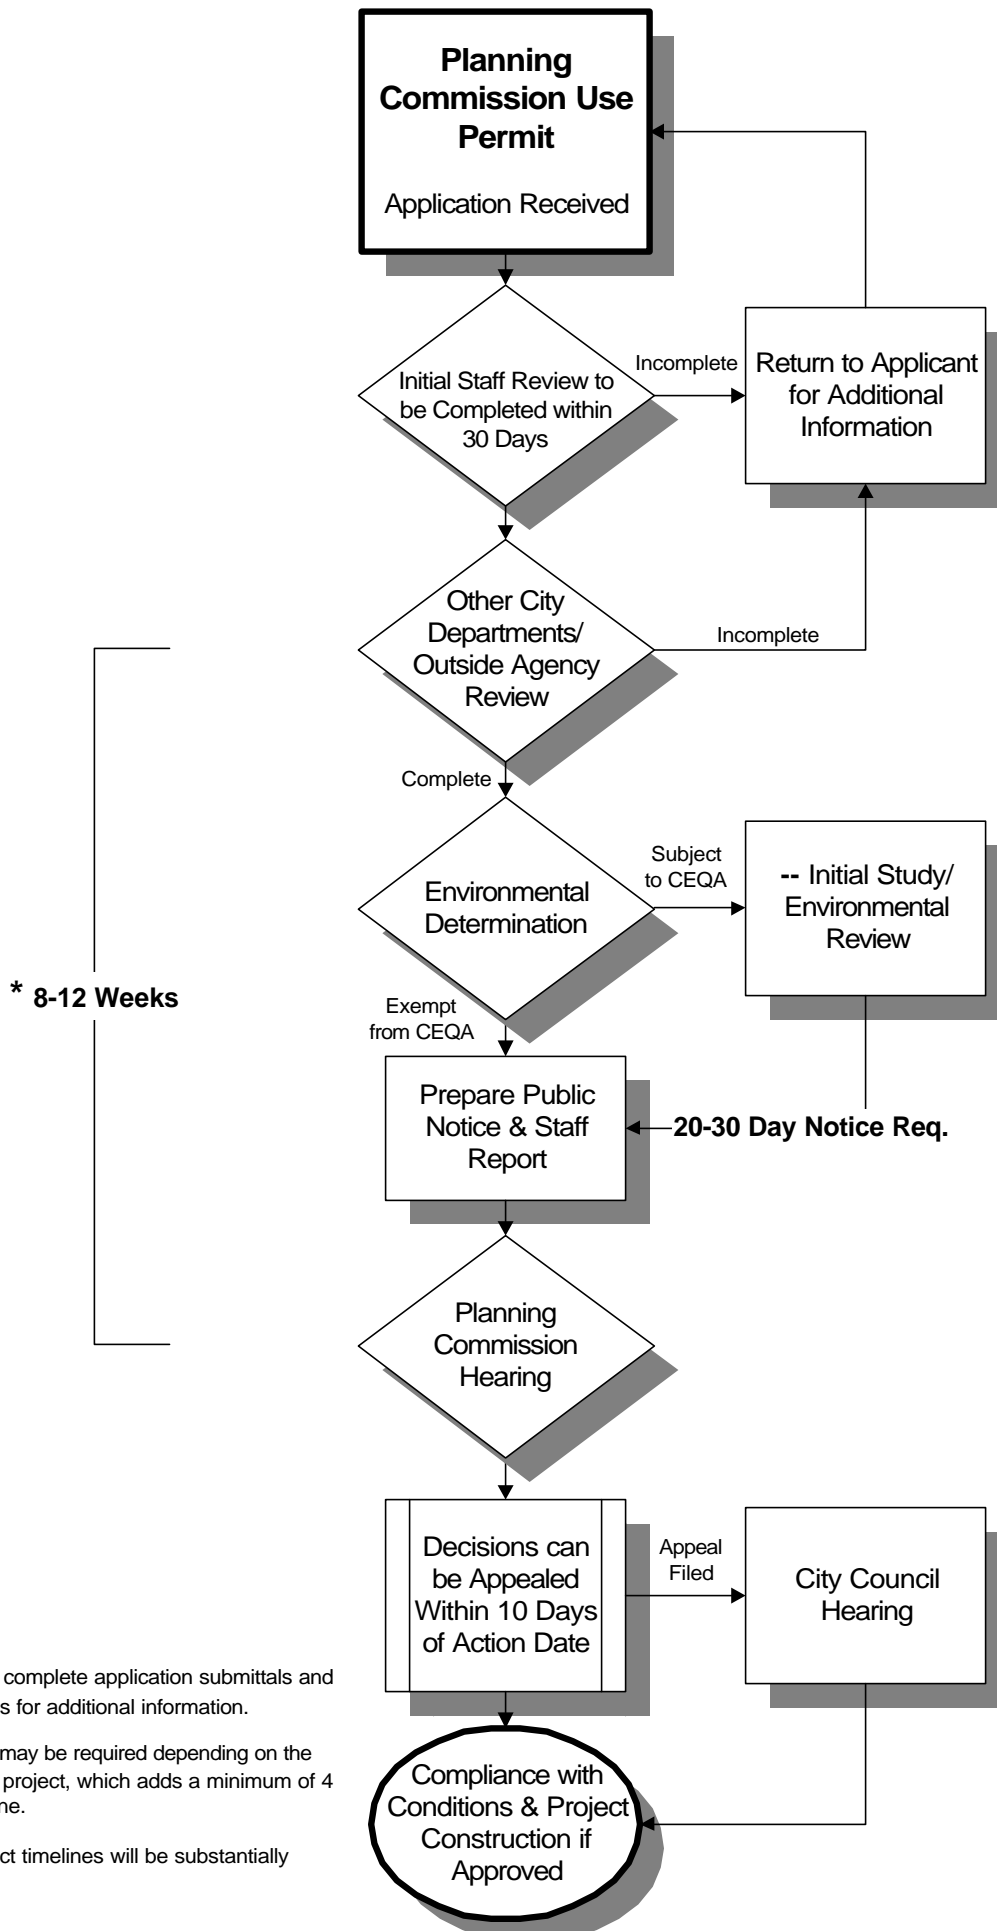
Planning Commission Use Permit

Application Received

Initial Staff Review to be Completed within 30 Days

Incomplete

Return to Applicant for Additional Information

Other City Departments/ Outside Agency Review

Incomplete

Complete

Environmental Determination

Subject to CEQA

-- Initial Study/ Environmental Review

* 8-12 Weeks

Exempt from CEQA

Prepare Public Notice & Staff Report

20-30 Day Notice Req.

Planning Commission Hearing

Decisions can be Appealed Within 10 Days of Action Date

Appeal Filed

City Council Hearing

Compliance with Conditions & Project Construction if Approved

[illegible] complete application submittals and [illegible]s for additional information.

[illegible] may be required depending on the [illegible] project, which adds a minimum of 4 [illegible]ne.

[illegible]ct timelines will be substantially